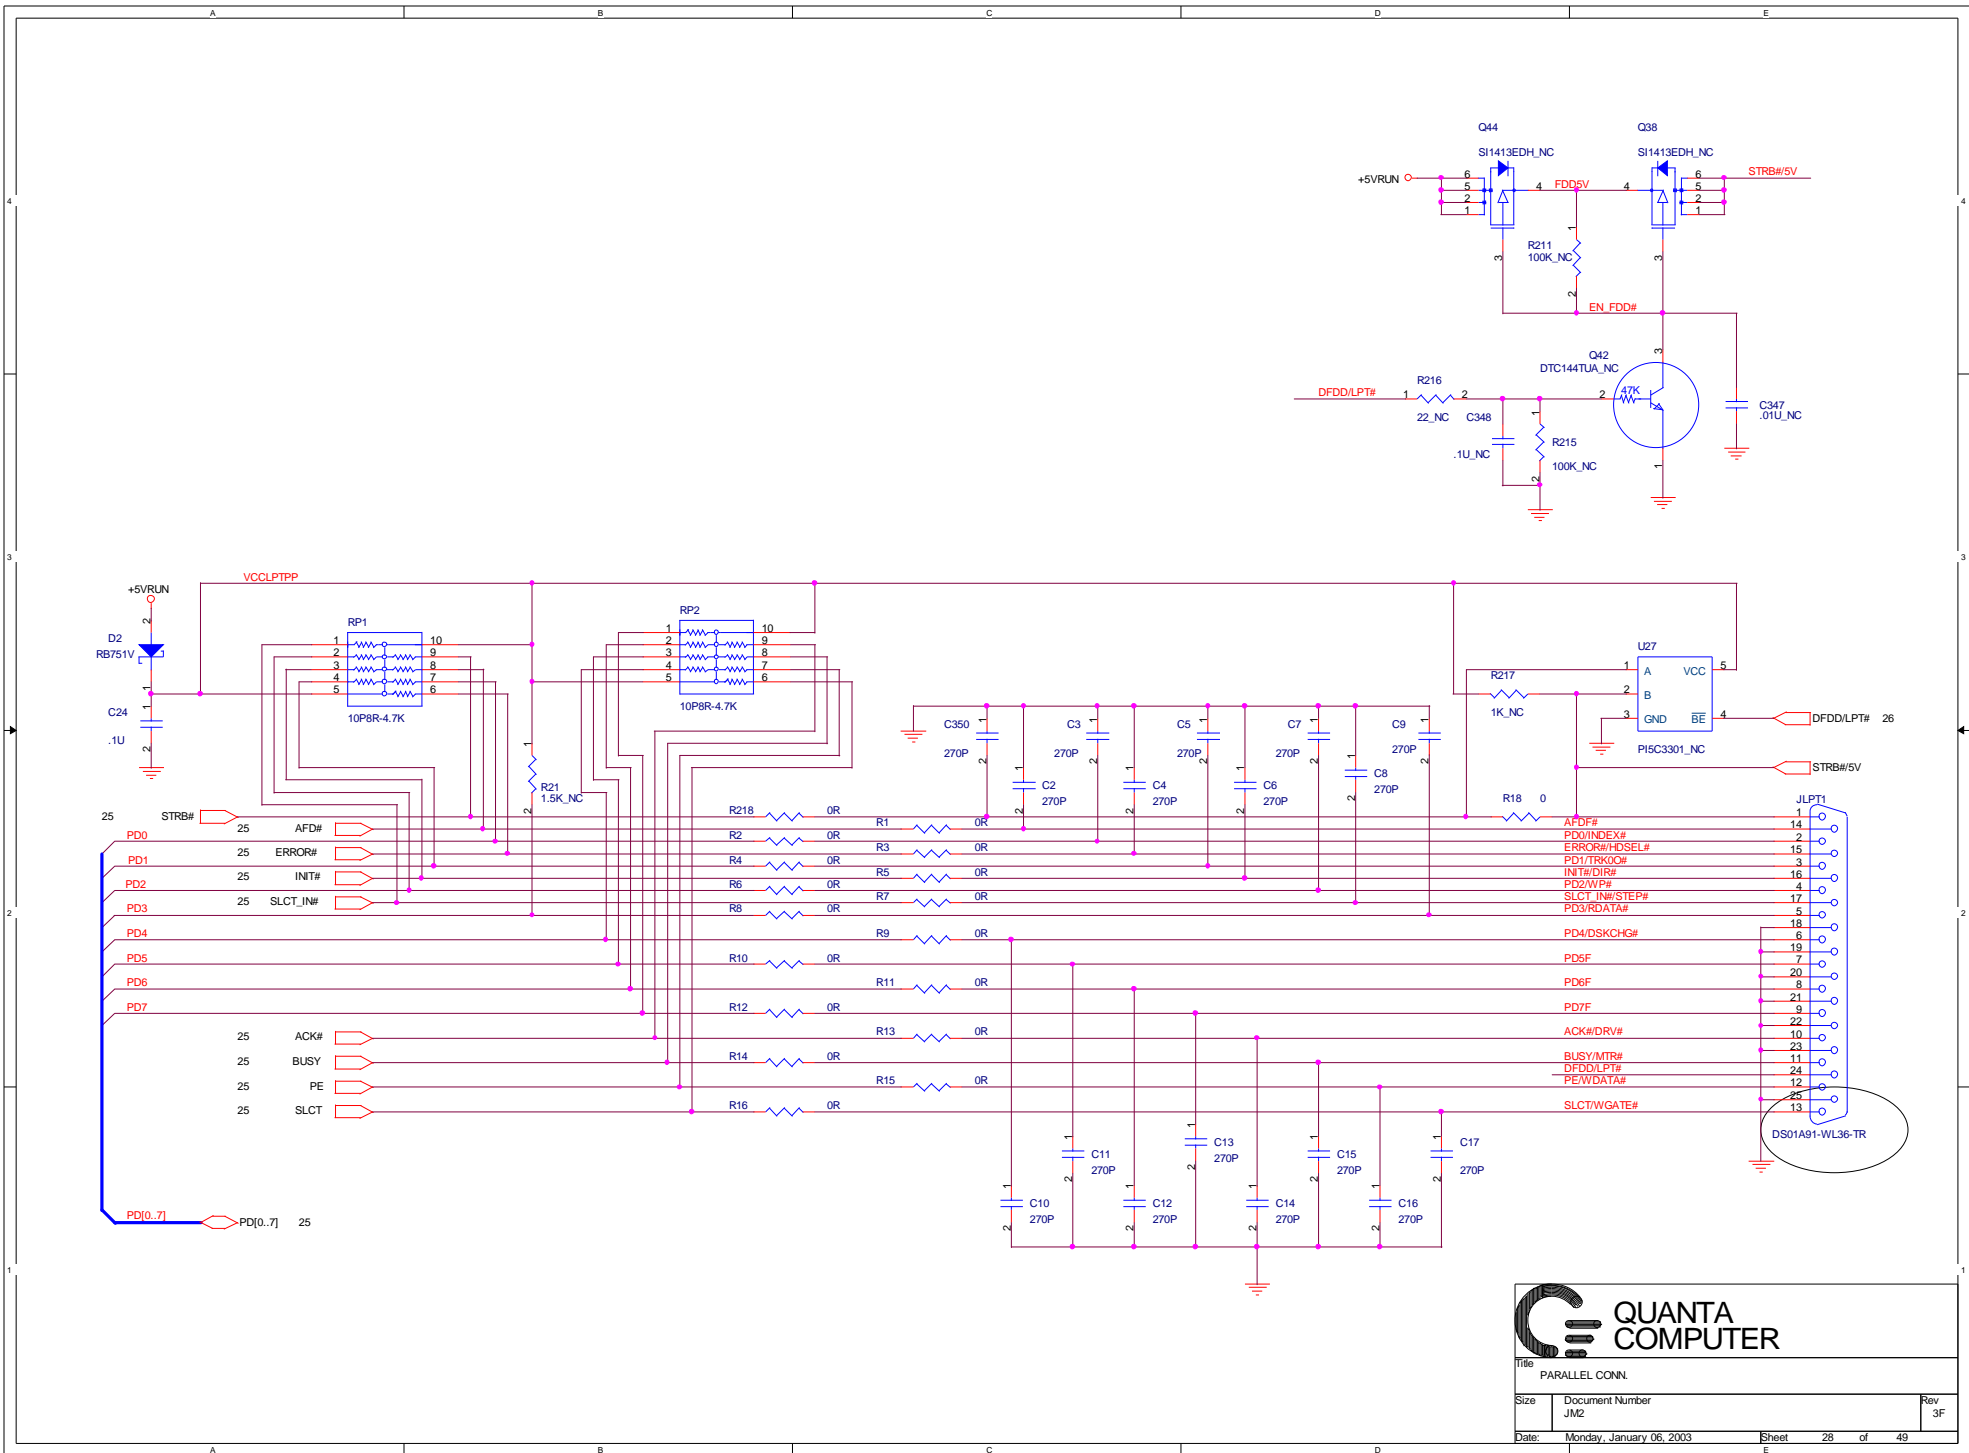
A B C D E

4 4

Q44 Q38
SI1413EDH_NC SI1413EDH_NC
+5VRUN 6 5 2 1 4 FDD5V 4 6 5 2 1 STRB#/5V
R211
100K_NC
EN_FDD#
Q42
DTC144TUA_NC
R216
DFDD/LPT# 1 2 2 47K
22_NC C348 R215 C347
.01U_NC
.1U_NC 100K_NC

3 3

VCCLPTPP
+5VRUN
RP1 RP2
D2
RB751V
1 10 1 10
2 9 2 9
3 8 3 8
4 7 4 7
5 6 5 6
C24 10P8R-4.7K 10P8R-4.7K U27
.1U R217 A VCC
B
1K_NC GND BE DFDD/LPT# 26
C350 C3 C5 C7 C9 PI5C3301_NC
270P 270P 270P 270P 270P STRB#/5V
R21 C2 C4 C6 C8
1.5K_NC 270P 270P 270P 270P R18 0
JLPT1
25 STRB# R218 0R
25 AFD# R1 0R AFDF#
PD0 25 ERROR# R2 0R PD0/INDEX#
R3 0R ERROR#/HDSEL#
PD1 25 INIT# R4 0R PD1/TRK0O#
R5 0R INIT#/DIR#
PD2 25 SLCT_IN# R6 0R PD2/WP#
R7 0R SLCT_IN#/STEP#
PD3 R8 0R PD3/RDATA#
PD4 R9 0R PD4/DSKCHG#
PD5 R10 0R PD5F
PD6 R11 0R PD6F
PD7 R12 0R PD7F
25 ACK# R13 0R ACK#/DRV#
25 BUSY R14 0R BUSY/MTR#
DFDD/LPT#
25 PE R15 0R PE/WDATA#
25 SLCT R16 0R SLCT/WGATE#
1 14 2 15 3 16 4 17 5 18 6 19 7 20 8 21 9 22 10 23 11 24 12 25 13
DS01A91-WL36-TR
C11 C13 C15 C17
270P 270P 270P 270P
C10 C12 C14 C16
270P 270P 270P 270P
PD[0..7] PD[0..7] 25

QUANTA
COMPUTER
Title
PARALLEL CONN.
Size Document Number Rev
JM2 3F
Date: Monday, January 06, 2003 Sheet 28 of 49

A B C D E